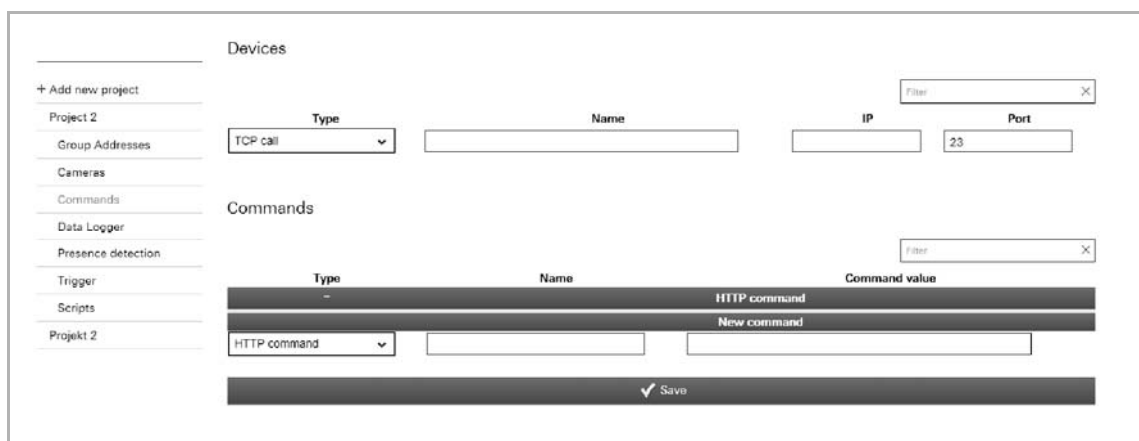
+ Add new project
Project 2
Group Addresses
Cameras
Commands
Data Logger
Presence detection
Trigger
Scripts
Projekt 2

Devices

Filter ×

| Type | Name | IP | Port |
|---|---|---|---|
| TCP call | | | 23 |

Commands

Filter ×

| Type | Name | Command value |
|---|---|---|

–
HTTP command
New command

HTTP command

✔ Save